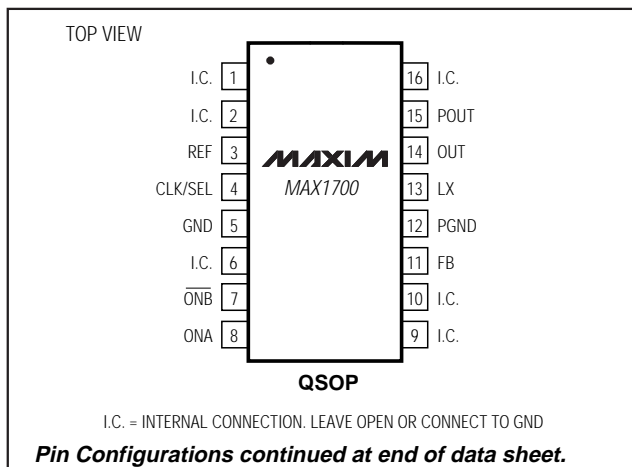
TOP VIEW

I.C. 1
I.C. 2
REF 3
CLK/SEL 4
GND 5
I.C. 6
$\overline{\text{ONB}}$ 7
ONA 8

16 I.C.
15 POUT
14 OUT
13 LX
12 PGND
11 FB
10 I.C.
9 I.C.

MAXIM
MAX1700

QSOP

I.C. = INTERNAL CONNECTION. LEAVE OPEN OR CONNECT TO GND

Pin Configurations continued at end of data sheet.